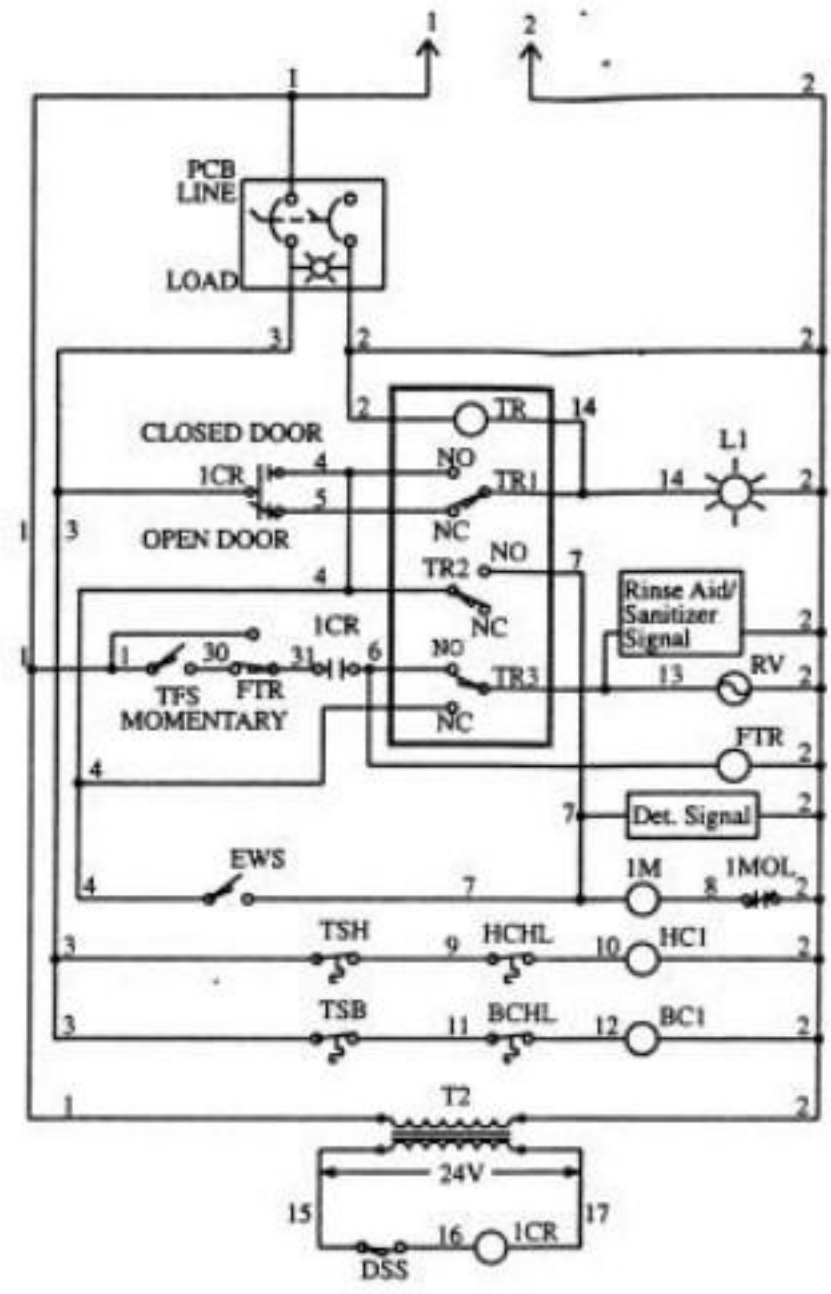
1 2
1 2
PCB
LINE
LOAD
3 2 2
2 TR 14
CLOSED DOOR
L1
1CR 4 NO TR1
5 14 2
1 3
OPEN DOOR
NC
TR2 NO 7
4
NC
Rinse Aid/ Sanitizer Signal 2
1CR
1 30 31 6 NO TR3
13 RV 2
TFS FTR
MOMENTARY
NC
FTR 2
4
7 Det. Signal 2
EWS
4 7 1M 8 1MOL 2
3 TSH 9 HCHL 10 HC1 2
3 TSB 11 BCHL 12 BC1 2
1 T2 2
24V
15 17
16 1CR
DSS